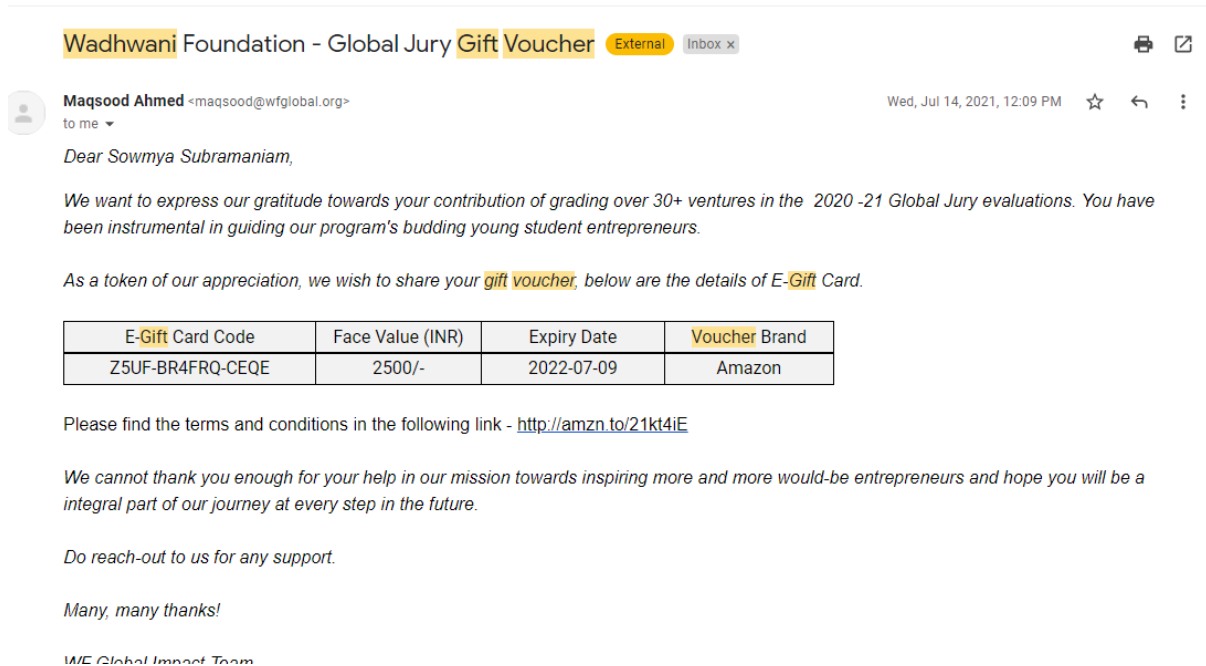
Wadhwani Foundation - Global Jury Gift Voucher External Inbox ×

Maqsood Ahmed <maqsood@wfglobal.org>
to me

Wed, Jul 14, 2021, 12:09 PM

Dear Sowmya Subramaniam,

We want to express our gratitude towards your contribution of grading over 30+ ventures in the 2020 -21 Global Jury evaluations. You have been instrumental in guiding our program's budding young student entrepreneurs.

As a token of our appreciation, we wish to share your gift voucher, below are the details of E-Gift Card.

| E-Gift Card Code | Face Value (INR) | Expiry Date | Voucher Brand |
|---|---|---|---|
| Z5UF-BR4FRQ-CEQE | 2500/- | 2022-07-09 | Amazon |

Please find the terms and conditions in the following link - http://amzn.to/21kt4iE

We cannot thank you enough for your help in our mission towards inspiring more and more would-be entrepreneurs and hope you will be a integral part of our journey at every step in the future.

Do reach-out to us for any support.

Many, many thanks!

WF Global Impact Team